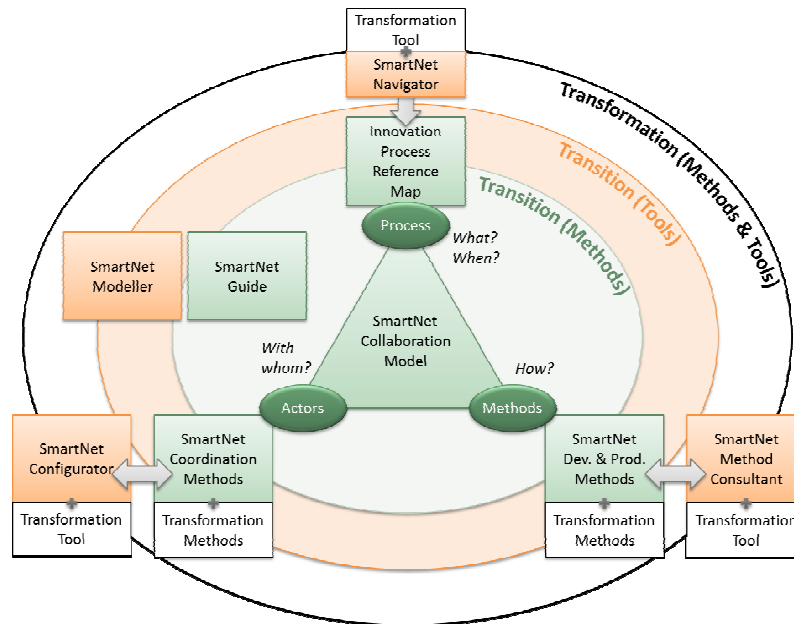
Transformation Tool

SmartNet Navigator

Transformation (Methods & Tools)

Transition (Tools)

Innovation Process Reference Map

Transition (Methods)

Process

What? When?

SmartNet Modeller

SmartNet Guide

SmartNet Collaboration Model

With whom?

How?

Actors

Methods

SmartNet Configurator

SmartNet Coordination Methods

SmartNet Dev. & Prod. Methods

SmartNet Method Consultant

Transformation Tool

Transformation Methods

Transformation Methods

Transformation Tool